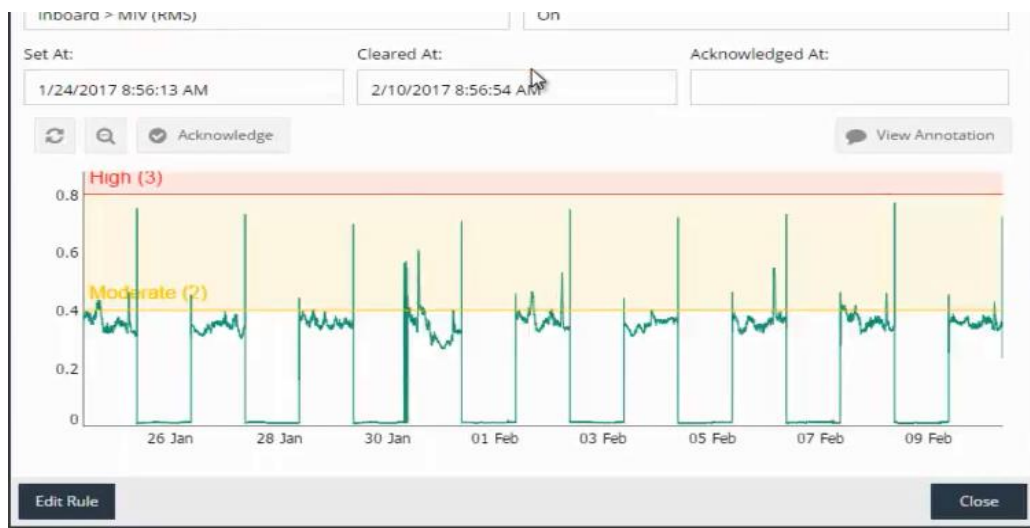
Inboard > MIV (RMS)

On

Set At:
1/24/2017 8:56:13 AM

Cleared At:
2/10/2017 8:56:54 AM

Acknowledged At:

Acknowledge

View Annotation

High (3)

Moderate (2)

0.8
0.6
0.4
0.2
0

26 Jan
28 Jan
30 Jan
01 Feb
03 Feb
05 Feb
07 Feb
09 Feb

Edit Rule

Close